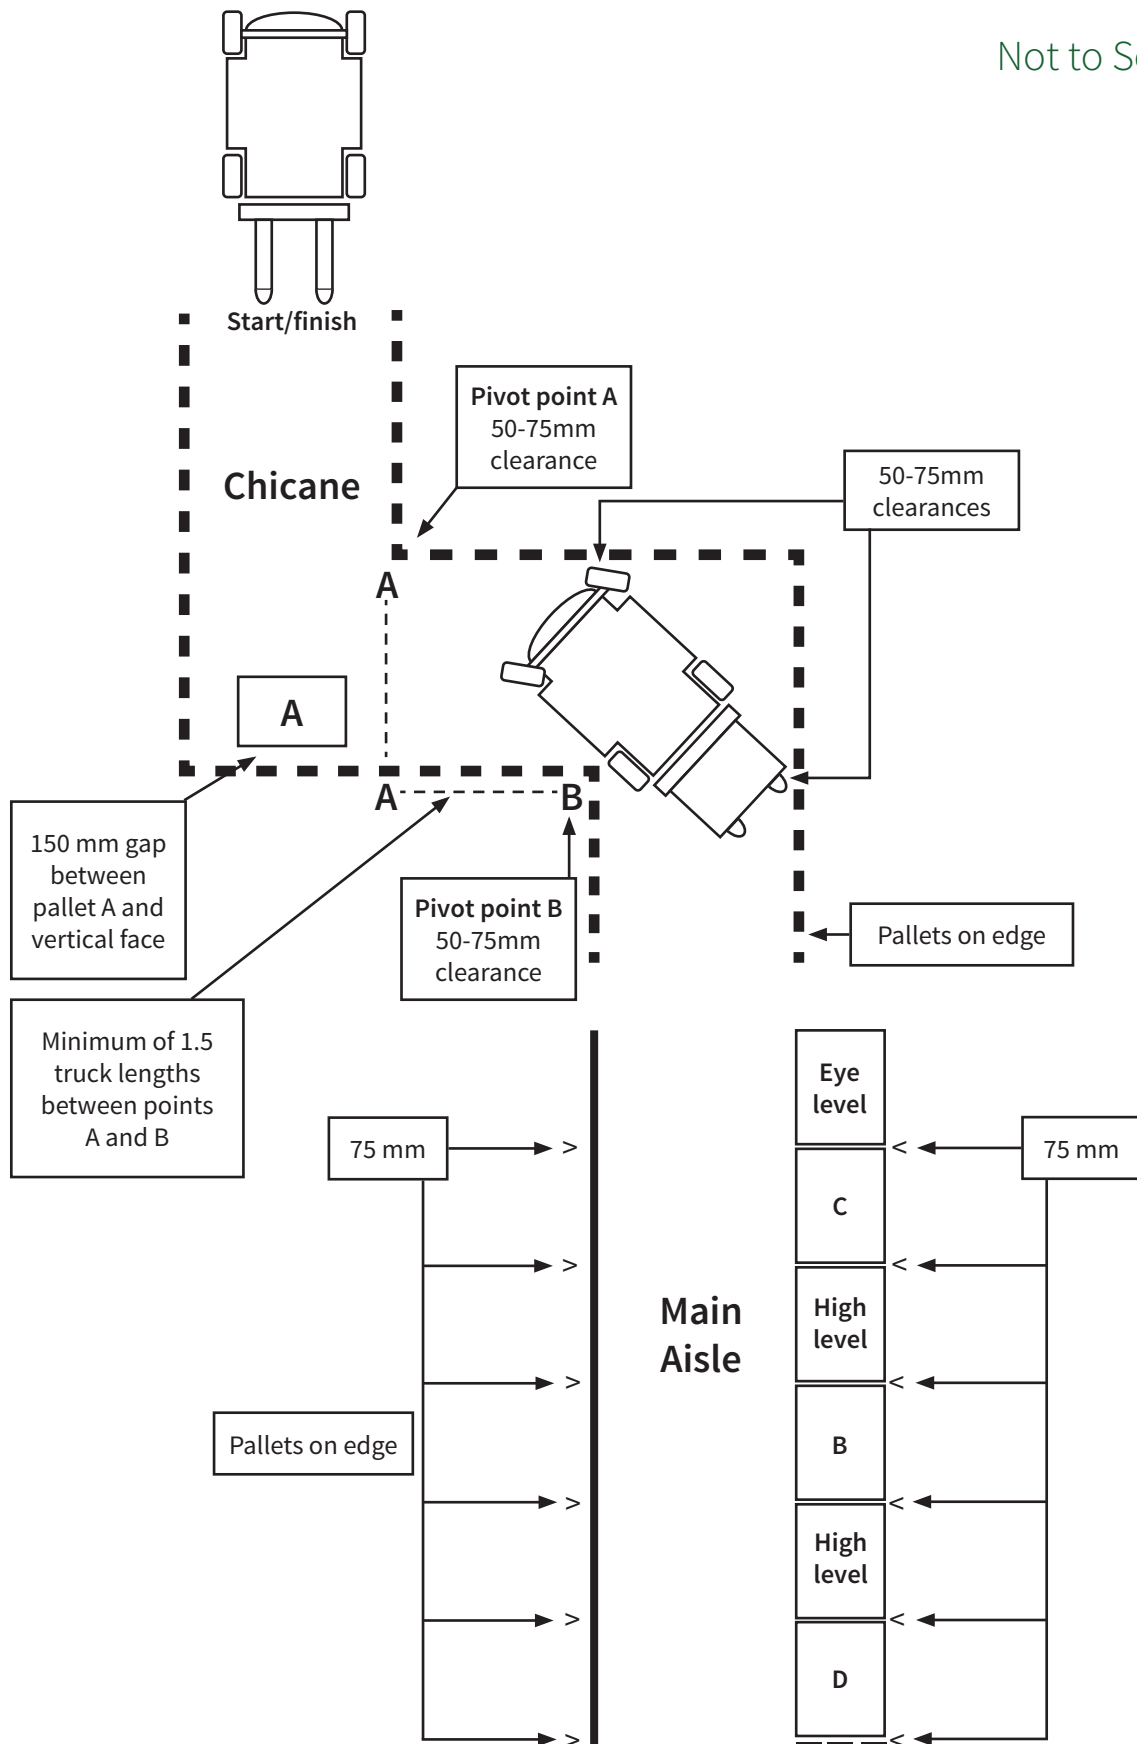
Not to S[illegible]

Start/finish

Chicane

Pivot point A
50-75mm clearance

50-75mm clearances

A

A

150 mm gap between pallet A and vertical face

A

B

Pivot point B
50-75mm clearance

Pallets on edge

Minimum of 1.5 truck lengths between points A and B

75 mm

Eye level

75 mm

C

Main Aisle

High level

Pallets on edge

B

High level

D